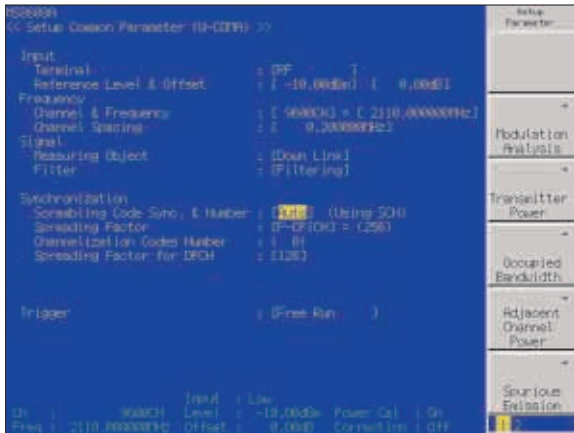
MS8608A
<< Setup Common Parameter (W-CDMA) >>

Input
Terminal : [RF ]
Reference Level & Offset : [ -10.00dBm] [ 0.00dB]
Frequency
Channel & Frequency : [ 9600CH] = [ 2110.000000MHz]
Channel Spacing : [ 0.200000MHz]
Signal
Measuring Object : [Down Link]
Filter : [Filtering]

Synchronization
Scrambling Code Sync. & Number : [Auto] (Using SCH)
Spreading Factor : [P-CPICH] = (256)
Channelization Codes Number : [ 0]
Spreading Factor for DPCH : [128]

Trigger : [Free Run ]

Input : Low
Ch : 9600CH Level : -10.00dBm Power Cal : On
Freq : 2110.000000MHz Offset : 0.00dB Correction : Off

Setup Parameter

Modulation Analysis

Transmitter Power

Occupied Bandwidth

Adjacent Channel Power

Spurious Emission

1 2